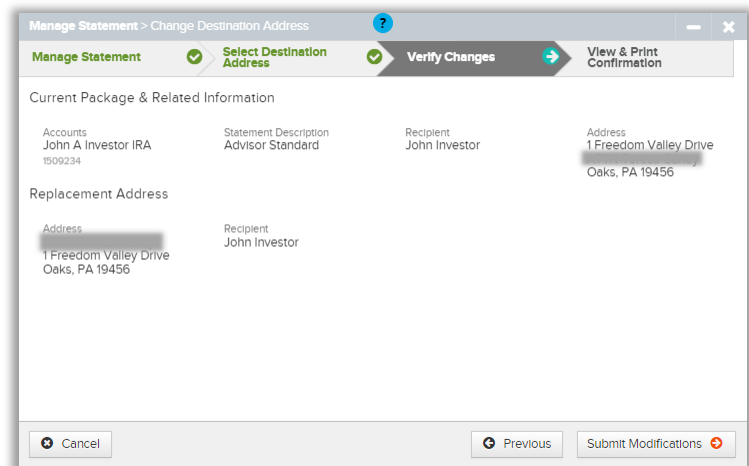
Manage Statement > Change Destination Address

?

Manage Statement

Select Destination Address

Verify Changes

View & Print Confirmation

Current Package & Related Information

Accounts
John A Investor IRA
1509234

Statement Description
Advisor Standard

Recipient
John Investor

Address
1 Freedom Valley Drive
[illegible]
Oaks, PA 19456

Replacement Address

Address
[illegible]
1 Freedom Valley Drive
Oaks, PA 19456

Recipient
John Investor

Cancel

Previous

Submit Modifications